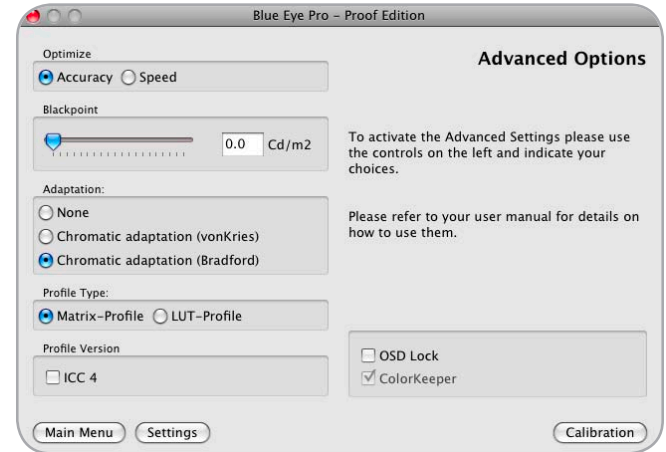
Blue Eye Pro - Proof Edition

Optimize
Accuracy Speed

Blackpoint
0.0 Cd/m2

Adaptation:
None
Chromatic adaptation (vonKries)
Chromatic adaptation (Bradford)

Profile Type:
Matrix-Profile LUT-Profile

Profile Version
ICC 4

Advanced Options

To activate the Advanced Settings please use the controls on the left and indicate your choices.

Please refer to your user manual for details on how to use them.

OSD Lock
ColorKeeper

Main Menu Settings Calibration